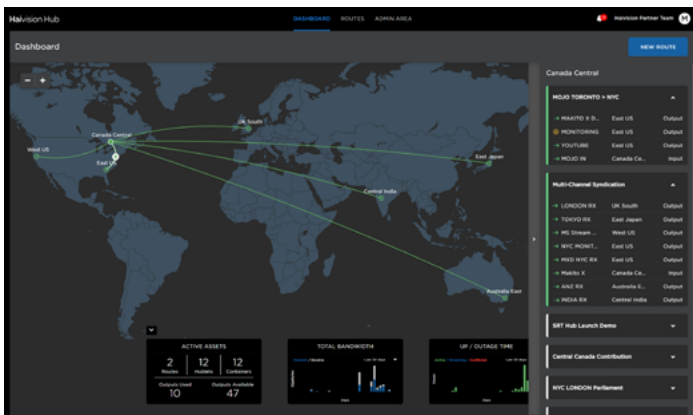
Haivision Hub

DASHBOARD ROUTES ADMIN AREA

Haivision Partner Team

Dashboard

NEW ROUTE

Canada Central
UK South
West US
East US
East Japan
Central India
Australia East

Canada Central

MOJO TORONTO > NYC

| | | |
|---|---|---|
| MAKITO X D... | East US | Output |
| MONITORING | East US | Output |
| YOUTUBE | East US | Output |
| MOJO IN | Canada Ce... | Input |

Multi-Channel Syndication

| | | |
|---|---|---|
| LONDON RX | UK South | Output |
| TOKYO RX | East Japan | Output |
| MS Stream ... | West US | Output |
| NYC MONIT... | East US | Output |
| MXD NYC RX | East US | Output |
| Makito X | Canada Ce... | Input |
| ANZ RX | Australia E... | Output |
| INDIA RX | Central India | Output |

SRT Hub Launch Demo

Central Canada Contribution

NYC LONDON Parliament

ACTIVE ASSETS

| 2 | 12 | 12 |
|---|---|---|
| Routes | Hublets | Containers |

Outputs Used 10
Outputs Available 47

TOTAL BANDWIDTH

Last 30 days

UP / OUTAGE TIME

Last 30 days